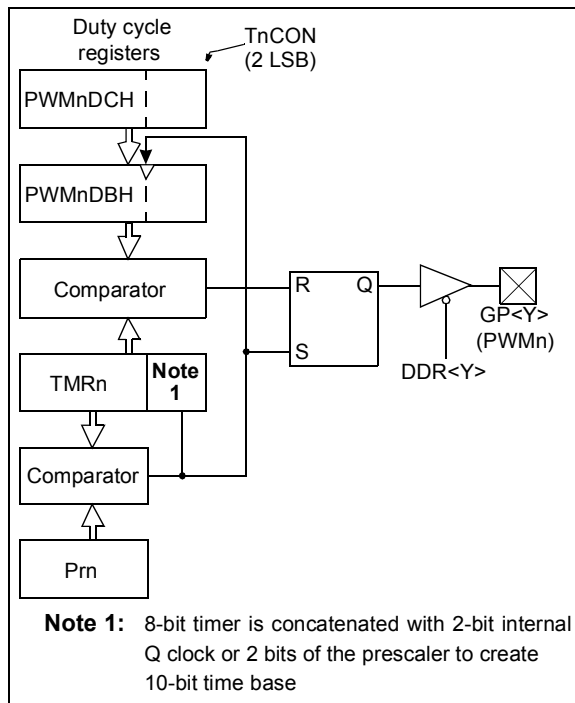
Duty cycle registers

TnCON (2 LSB)

PWMnDCH

PWMnDBH

Comparator

R

Q

S

GP<Y> (PWMn)

DDR<Y>

TMRn

Note 1

Comparator

Prn

**Note 1:** 8-bit timer is concatenated with 2-bit internal Q clock or 2 bits of the prescaler to create 10-bit time base